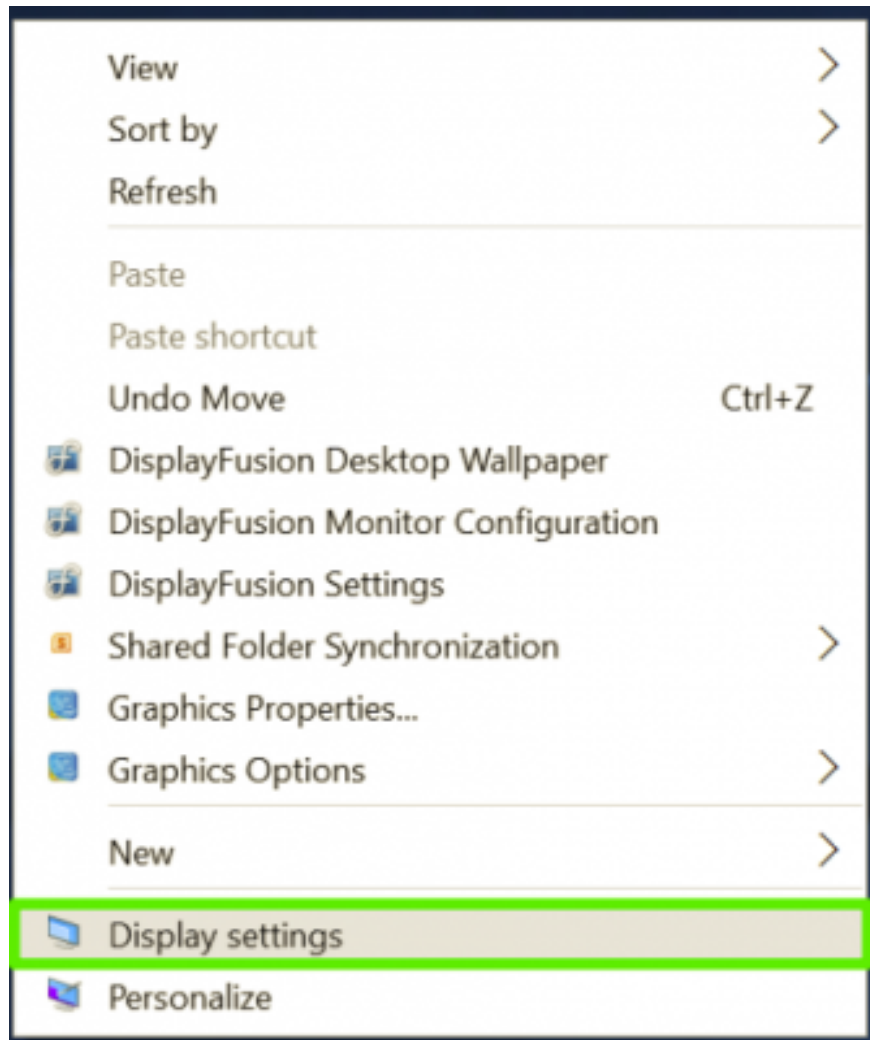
View
Sort by
Refresh

Paste
Paste shortcut
Undo Move Ctrl+Z
DisplayFusion Desktop Wallpaper
DisplayFusion Monitor Configuration
DisplayFusion Settings
Shared Folder Synchronization
Graphics Properties...
Graphics Options

New

Display settings
Personalize